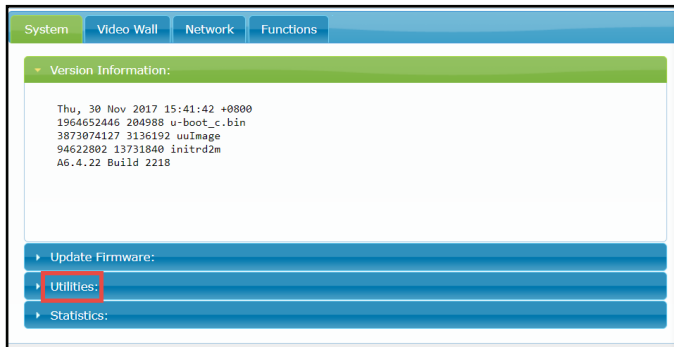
System | Video Wall | Network | Functions

Version Information:

Thu, 30 Nov 2017 15:41:42 +0800
1964652446 204988 u-boot_c.bin
3873074127 3136192 uuImage
94622802 13731840 initrd2m
A6.4.22 Build 2218

Update Firmware:

Utilities:

Statistics: